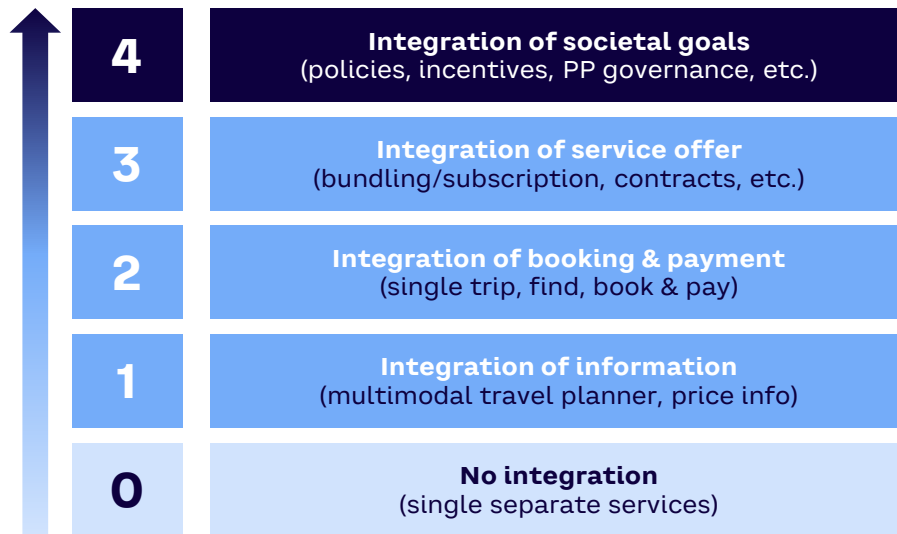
4
Integration of societal goals
(policies, incentives, PP governance, etc.)

3
Integration of service offer
(bundling/subscription, contracts, etc.)

2
Integration of booking & payment
(single trip, find, book & pay)

1
Integration of information
(multimodal travel planner, price info)

0
No integration
(single separate services)